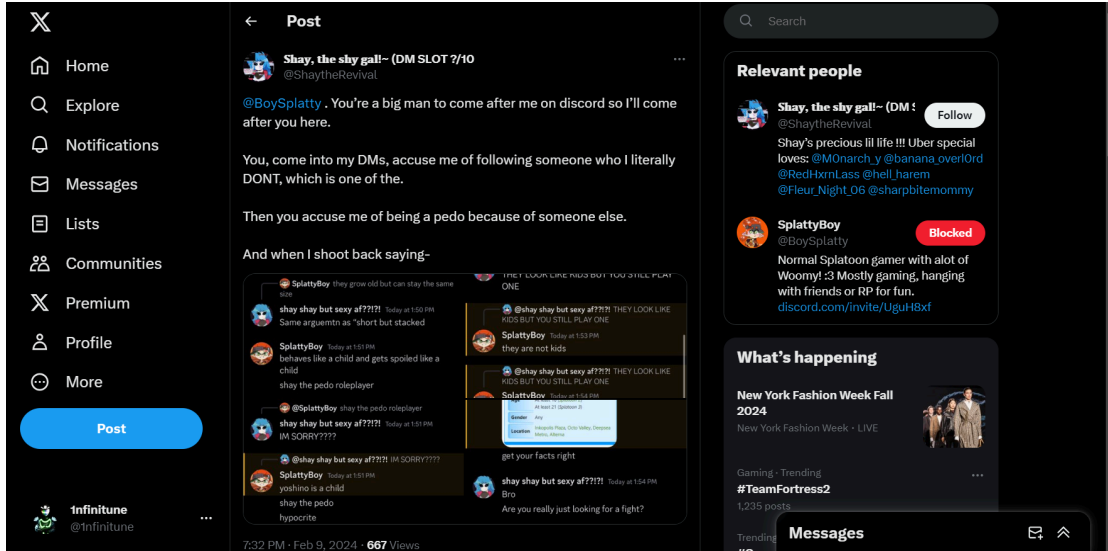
Home
Explore
Notifications
Messages
Lists
Communities
Premium
Profile
More
Post

1nfinitune
@1nfinitune

Post

Shay, the shy gal!~ (DM SLOT ?/10
@ShaytheRevival

@BoySplatty . You're a big man to come after me on discord so I'll come after you here.

You, come into my DMs, accuse me of following someone who I literally DONT, which is one of the.

Then you accuse me of being a pedo because of someone else.

And when I shoot back saying-

SplattyBoy they grow old but can stay the same size
shay shay but sexy af??!?! Today at 1:50 PM
Same arguemtn as "short but stacked
SplattyBoy Today at 1:51 PM
behaves like a child and gets spoiled like a child
shay the pedo roleplayer
@SplattyBoy shay the pedo roleplayer
shay shay but sexy af??!?! Today at 1:51 PM
IM SORRY????
@shay shay but sexy af??!?! IM SORRY????
SplattyBoy Today at 1:51 PM
yoshino is a child
shay the pedo
hypocrite

THEY LOOK LIKE KIDS BUT YOU STILL PLAY ONE
@shay shay but sexy af??!?! THEY LOOK LIKE KIDS BUT YOU STILL PLAY ONE
SplattyBoy Today at 1:53 PM
they are not kids
@shay shay but sexy af??!?! THEY LOOK LIKE KIDS BUT YOU STILL PLAY ONE
SplattyBoy Today at 1:54 PM
At least 21 (Spotlight 3)
Gender Any
Location Inkopolis Plaza, Octo Valley, Deepsea Metro, Alterna
get your facts right
shay shay but sexy af??!?! Today at 1:54 PM
Bro
Are you really just looking for a fight?

7:32 PM · Feb 9, 2024 · 667 Views

Search

Relevant people

Shay, the shy gal!~ (DM S
@ShaytheRevival
Follow
Shay's precious lil life !!! Uber special loves: @M0narch_y @banana_overl0rd @RedHxrnLass @hell_harem @Fleur_Night_06 @sharpbitemommy

SplattyBoy
@BoySplatty
Blocked
Normal Splatoon gamer with alot of Woomy! :3 Mostly gaming, hanging with friends or RP for fun.
discord.com/invite/UguH8xf

What's happening

New York Fashion Week Fall 2024
New York Fashion Week · LIVE

Gaming · Trending
#TeamFortress2
1,235 posts

Trending

Messages